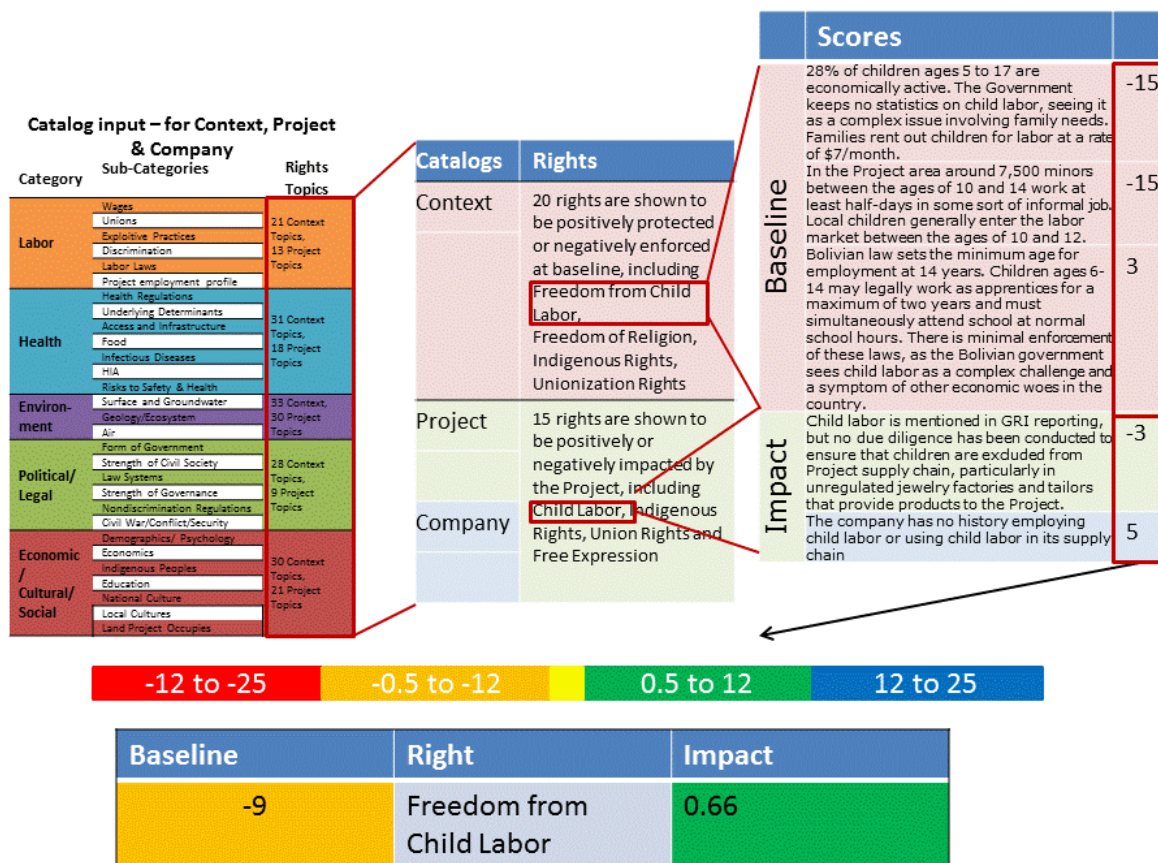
Catalog input – for Context, Project & Company

| Category | Sub-Categories | Rights Topics |
|---|---|---|
| Labor | Wages, Unions, Exploitive Practices, Discrimination, Labor Laws, Project employment profile | 21 Context Topics, 13 Project Topics |
| Health | Health Regulations, Underlying Determinants, Access and Infrastructure, Food, Infectious Diseases, HIA, Risks to Safety & Health | 31 Context Topics, 18 Project Topics |
| Environment | Surface and Groundwater, Geology/Ecosystem, Air | 33 Context, 30 Project Topics |
| Political/ Legal | Form of Government, Strength of Civil Society, Law Systems, Strength of Governance, Nondiscrimination Regulations, Civil War/Conflict/Security | 28 Context Topics, 9 Project Topics |
| Economic / Cultural/ Social | Demographics/ Psychology, Economics, Indigenous Peoples, Education, National Culture, Local Cultures, Land Project Occupies | 30 Context Topics, 21 Project Topics |

| Catalogs | Rights |
|---|---|
| Context | 20 rights are shown to be positively protected or negatively enforced at baseline, including Freedom from Child Labor, Freedom of Religion, Indigenous Rights, Unionization Rights |
| Project | 15 rights are shown to be positively or negatively impacted by the Project, including Child Labor, Indigenous Rights, Union Rights and Free Expression |
| Company | |

| | Scores | |
|---|---|---|
| Baseline | 28% of children ages 5 to 17 are economically active. The Government keeps no statistics on child labor, seeing it as a complex issue involving family needs. Families rent out children for labor at a rate of $7/month. | -15 |
| | In the Project area around 7,500 minors between the ages of 10 and 14 work at least half-days in some sort of informal job. Local children generally enter the labor market between the ages of 10 and 12. | -15 |
| | Bolivian law sets the minimum age for employment at 14 years. Children ages 6-14 may legally work as apprentices for a maximum of two years and must simultaneously attend school at normal school hours. There is minimal enforcement of these laws, as the Bolivian government sees child labor as a complex challenge and a symptom of other economic woes in the country. | 3 |
| Impact | Child labor is mentioned in GRI reporting, but no due diligence has been conducted to ensure that children are exculded from Project supply chain, particularly in unregulated jewelry factories and tailors that provide products to the Project. | -3 |
| | The company has no history employing child labor or using child labor in its supply chain | 5 |

-12 to -25 | -0.5 to -12 | 0.5 to 12 | 12 to 25

| Baseline | Right | Impact |
|---|---|---|
| -9 | Freedom from Child Labor | 0.66 |